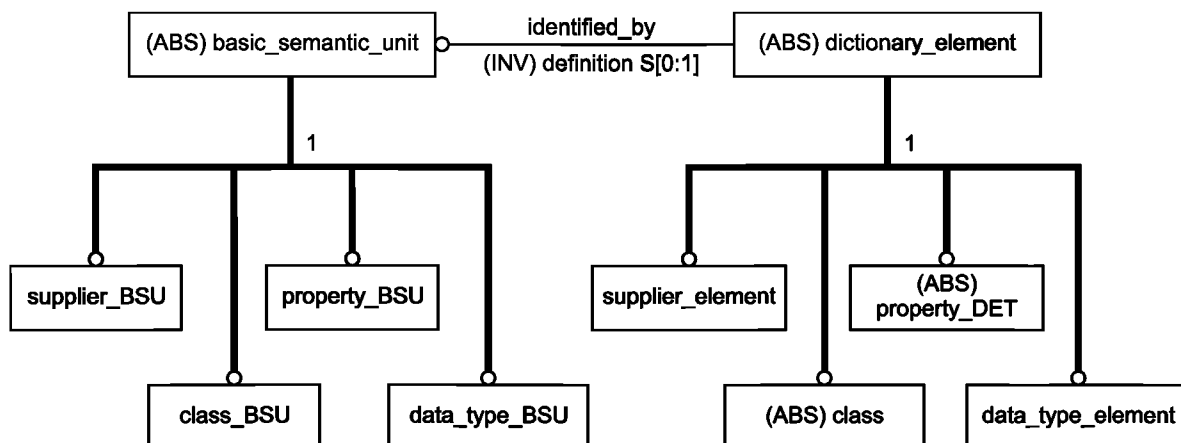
(ABS) basic_semantic_unit

identified_by

(INV) definition S[0:1]

(ABS) dictionary_element

1

1

supplier_BSU

property_BSU

class_BSU

data_type_BSU

supplier_element

(ABS) property_DET

(ABS) class

data_type_element